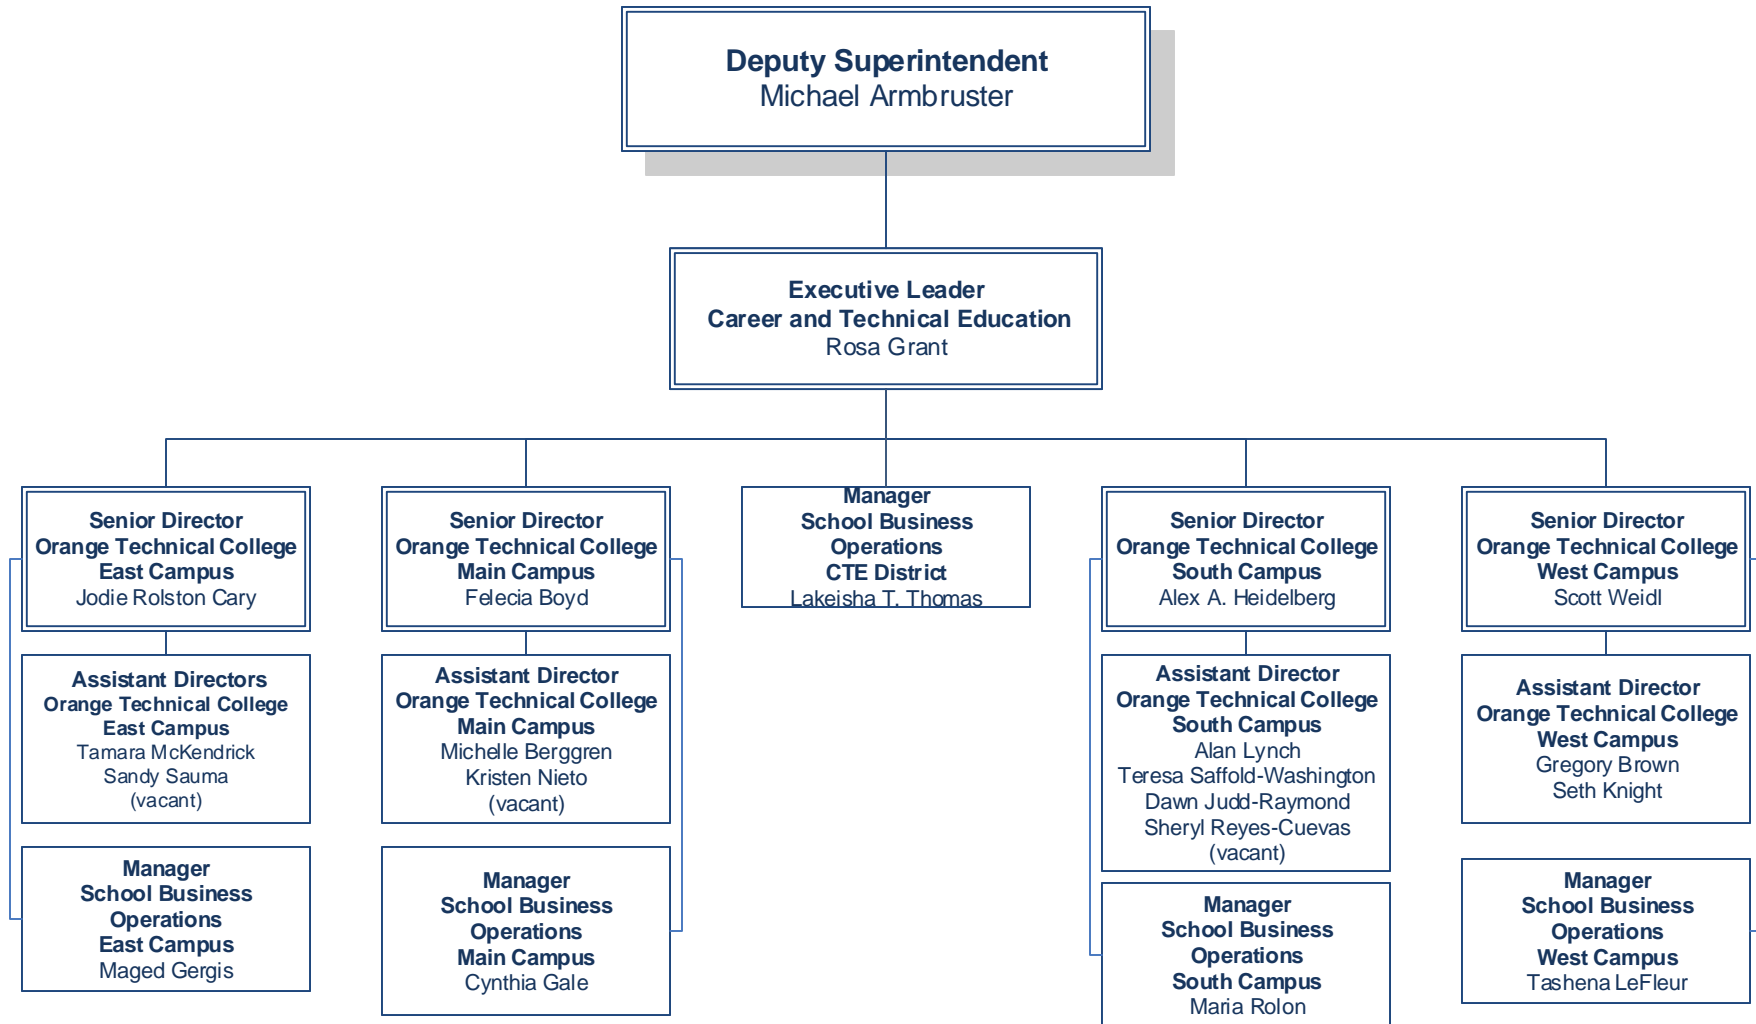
Deputy Superintendent
Michael Armbruster

Executive Leader
Career and Technical Education
Rosa Grant

Senior Director
Orange Technical College
East Campus
Jodie Rolston Cary

Senior Director
Orange Technical College
Main Campus
Felecia Boyd

Manager
School Business Operations
CTE District
Lakeisha T. Thomas

Senior Director
Orange Technical College
South Campus
Alex A. Heidelberg

Senior Director
Orange Technical College
West Campus
Scott Weidl

Assistant Directors
Orange Technical College
East Campus
Tamara McKendrick
Sandy Sauma
(vacant)

Assistant Director
Orange Technical College
Main Campus
Michelle Berggren
Kristen Nieto
(vacant)

Assistant Director
Orange Technical College
South Campus
Alan Lynch
Teresa Saffold-Washington
Dawn Judd-Raymond
Sheryl Reyes-Cuevas
(vacant)

Assistant Director
Orange Technical College
West Campus
Gregory Brown
Seth Knight

Manager
School Business Operations
East Campus
Maged Gergis

Manager
School Business Operations
Main Campus
Cynthia Gale

Manager
School Business Operations
South Campus
Maria Rolon

Manager
School Business Operations
West Campus
Tashena LeFleur